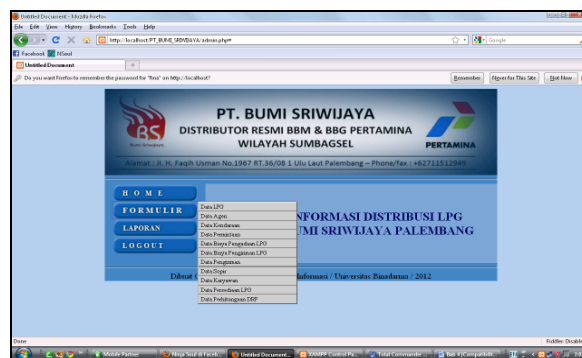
Untitled Document - Mozilla Firefox
File Edit View History Bookmarks Tools Help
http://localhost/PT_BUMI_SRIWIJAYA/admin.php#
Google
Facebook NSeal
Untitled Document
Do you want Firefox to remember the password for "fina" on http://localhost?
Remember Never for This Site Not Now

BS
PT. BUMI SRIWIJAYA
DISTRIBUTOR RESMI BBM & BBG PERTAMINA
WILAYAH SUMBAGSEL
PERTAMINA
Alamat : Jl. H. Faqih Usman No.1967 RT.36/08 1 Ulu Laut Palembang – Phone/fax : +62711512945

H O M E
FORMULIR
LAPORAN
LOGOUT

Data LPG
Data Agen
Data Kendaraan
Data Pemesanan
Data Biaya Pengadaan LPG
Data Biaya Pengiriman LPG
Data Pengiriman
Data Supir
Data Karyawan
Data Persediaan LPG
Data Perhitungan DRP

NFORMASI DISTRIBUSI LPG
UMI SRIWIJAYA PALEMBANG

Dibuat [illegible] Informasi / Universitas Binadarma / 2012

Done
Fiddler: Disabled
Mobile Partner
Ninja Saiful di Faceb...
Untitled Document...
XAMPP Control Pa...
Total Commander
Bab II(Compatibili...